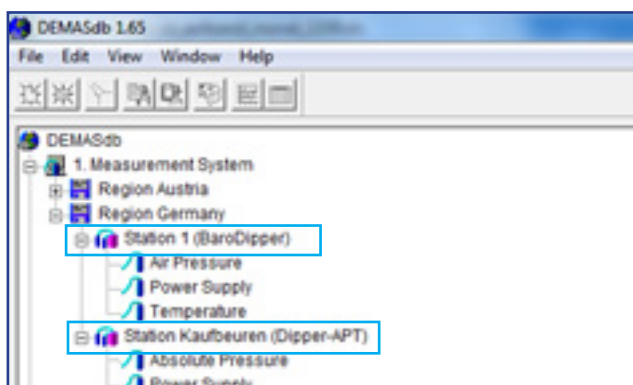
DEMASdb 1.65 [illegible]

File Edit View Window Help

DEMASdb
1. Measurement System
Region Austria
Region Germany
Station 1 (BaroDipper)
Air Pressure
Power Supply
Temperature
Station Kaufbeuren (Dipper-APT)
Absolute Pressure
Power Supply